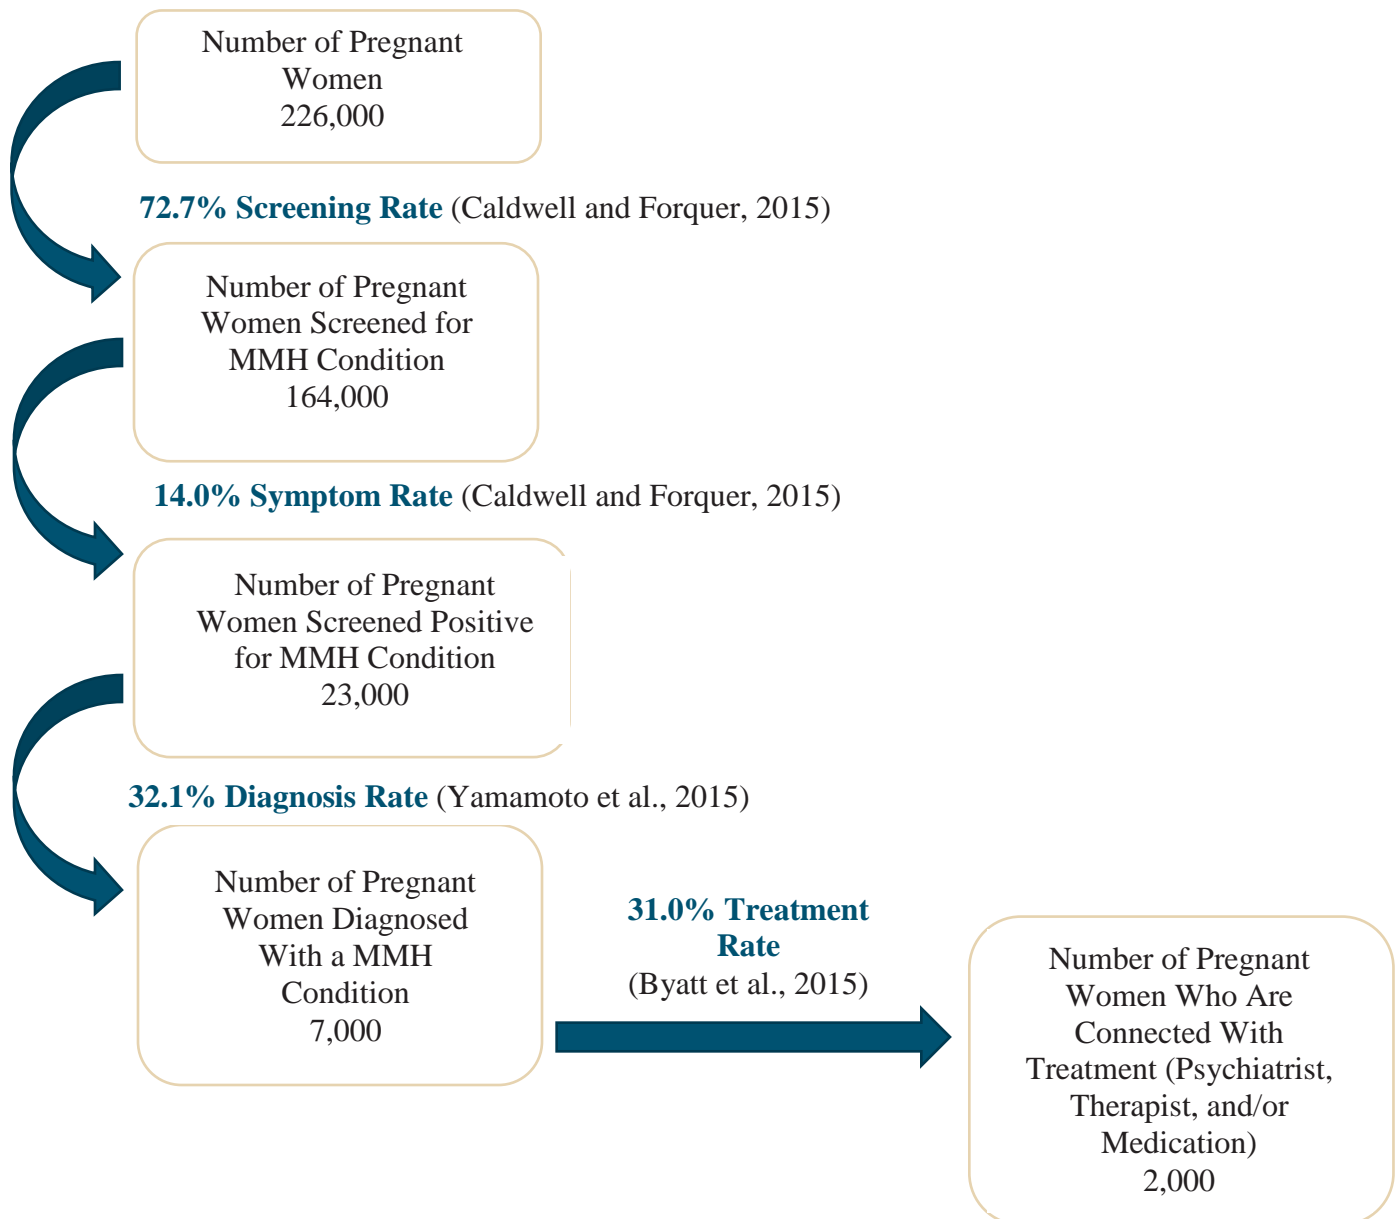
Number of Pregnant Women
226,000

72.7% Screening Rate (Caldwell and Forquer, 2015)

Number of Pregnant Women Screened for MMH Condition
164,000

14.0% Symptom Rate (Caldwell and Forquer, 2015)

Number of Pregnant Women Screened Positive for MMH Condition
23,000

32.1% Diagnosis Rate (Yamamoto et al., 2015)

Number of Pregnant Women Diagnosed With a MMH Condition
7,000

31.0% Treatment Rate
(Byatt et al., 2015)

Number of Pregnant Women Who Are Connected With Treatment (Psychiatrist, Therapist, and/or Medication)
2,000